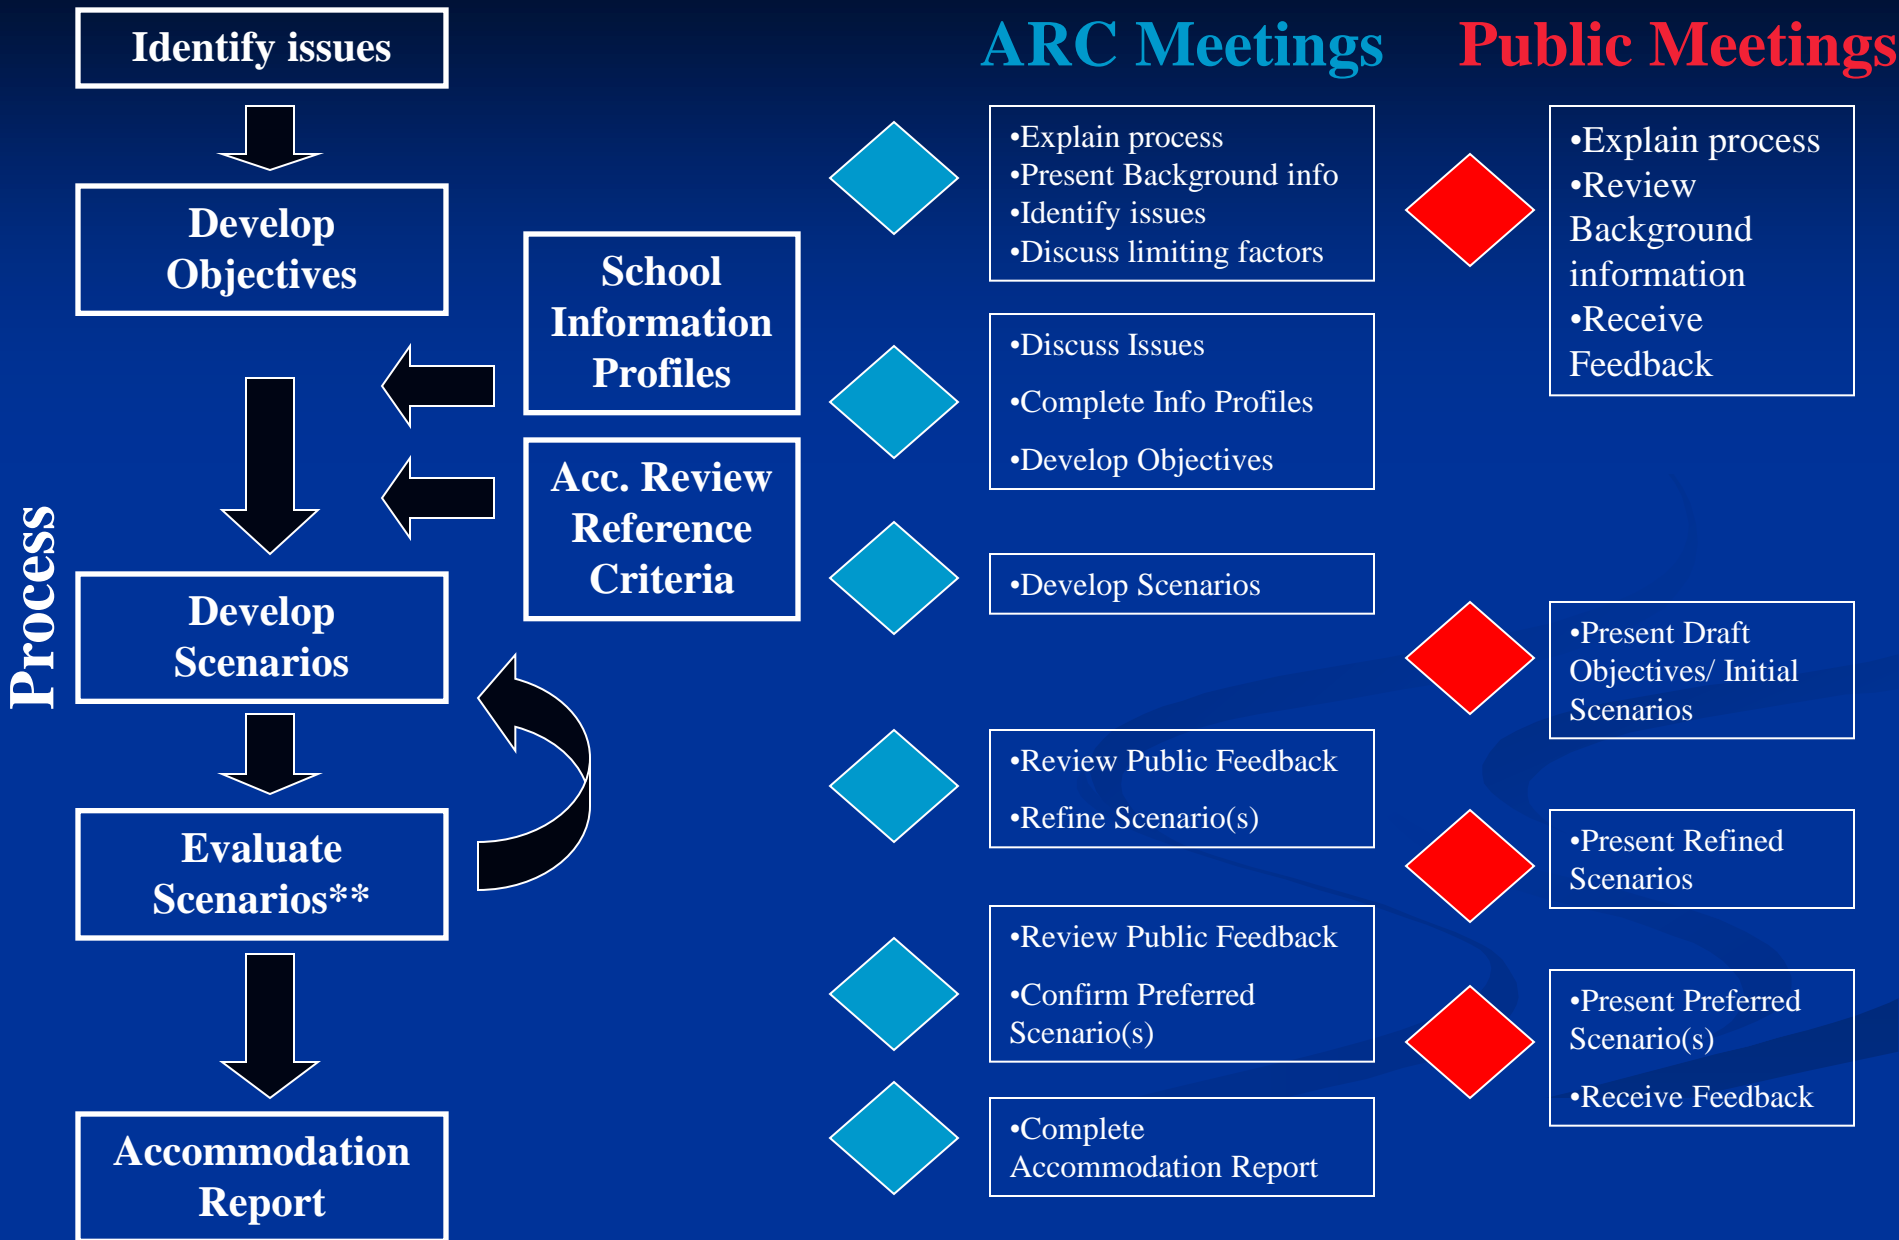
Process

Identify issues

Develop Objectives

Develop Scenarios

Evaluate Scenarios**

Accommodation Report

School Information Profiles

Acc. Review Reference Criteria

ARC Meetings

•Explain process
•Present Background info
•Identify issues
•Discuss limiting factors

•Discuss Issues
•Complete Info Profiles
•Develop Objectives

•Develop Scenarios

•Review Public Feedback
•Refine Scenario(s)

•Review Public Feedback
•Confirm Preferred Scenario(s)

•Complete Accommodation Report

Public Meetings

•Explain process
•Review Background information
•Receive Feedback

•Present Draft Objectives/ Initial Scenarios

•Present Refined Scenarios

•Present Preferred Scenario(s)
•Receive Feedback